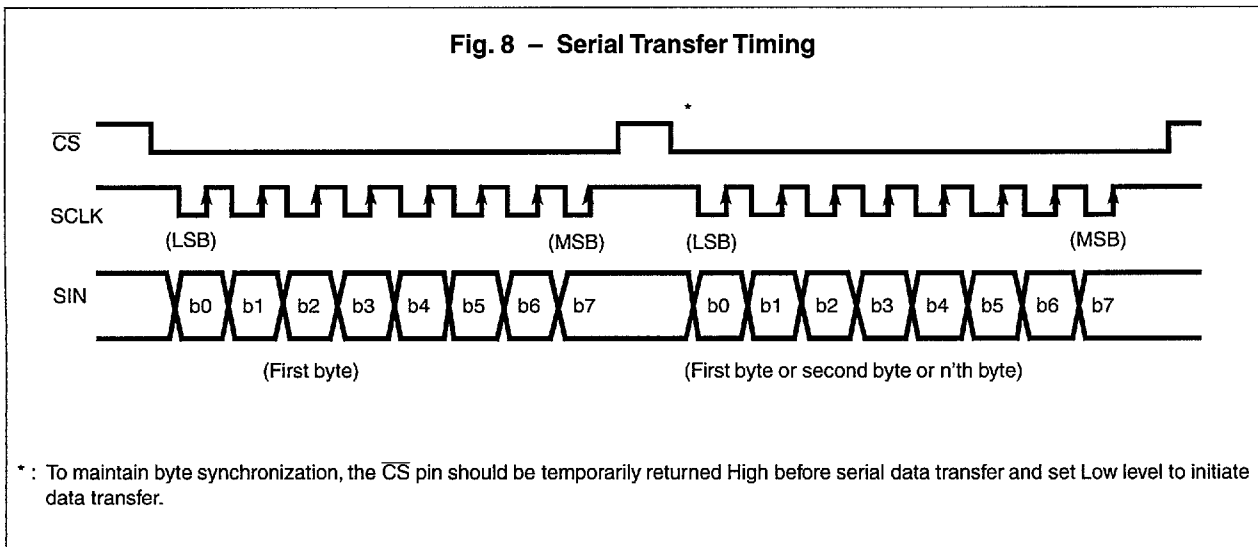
Fig. 8 – Serial Transfer Timing

*

$\overline{CS}$

SCLK

(LSB)

(MSB)

(LSB)

(MSB)

SIN

b0 b1 b2 b3 b4 b5 b6 b7

b0 b1 b2 b3 b4 b5 b6 b7

(First byte)

(First byte or second byte or n'th byte)

* : To maintain byte synchronization, the $\overline{CS}$ pin should be temporarily returned High before serial data transfer and set Low level to initiate data transfer.